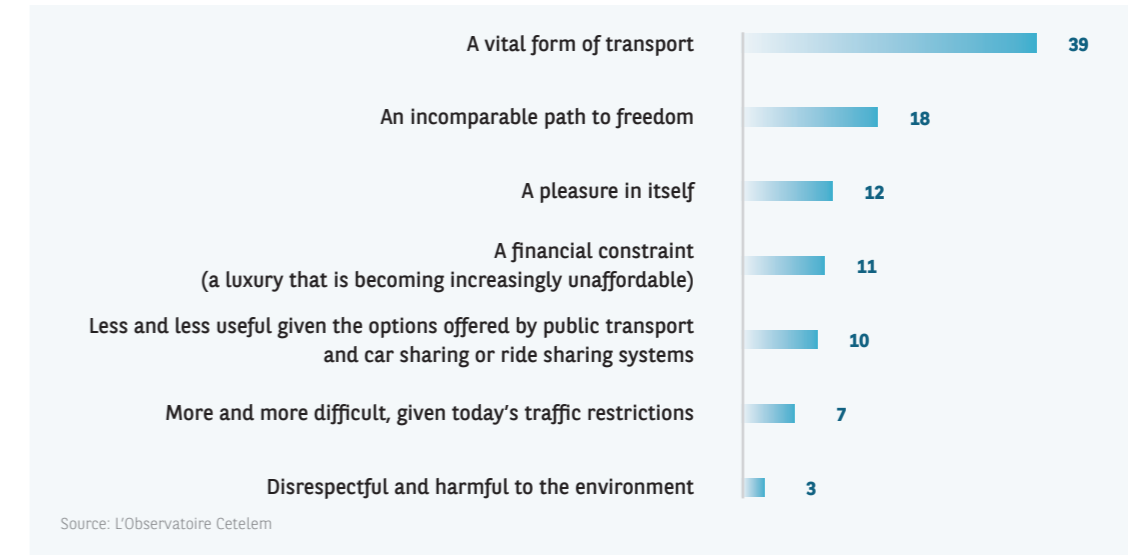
A vital form of transport 39

An incomparable path to freedom 18

A pleasure in itself 12

A financial constraint (a luxury that is becoming increasingly unaffordable) 11

Less and less useful given the options offered by public transport and car sharing or ride sharing systems 10

More and more difficult, given today's traffic restrictions 7

Disrespectful and harmful to the environment 3

Source: L'Observatoire Cetelem